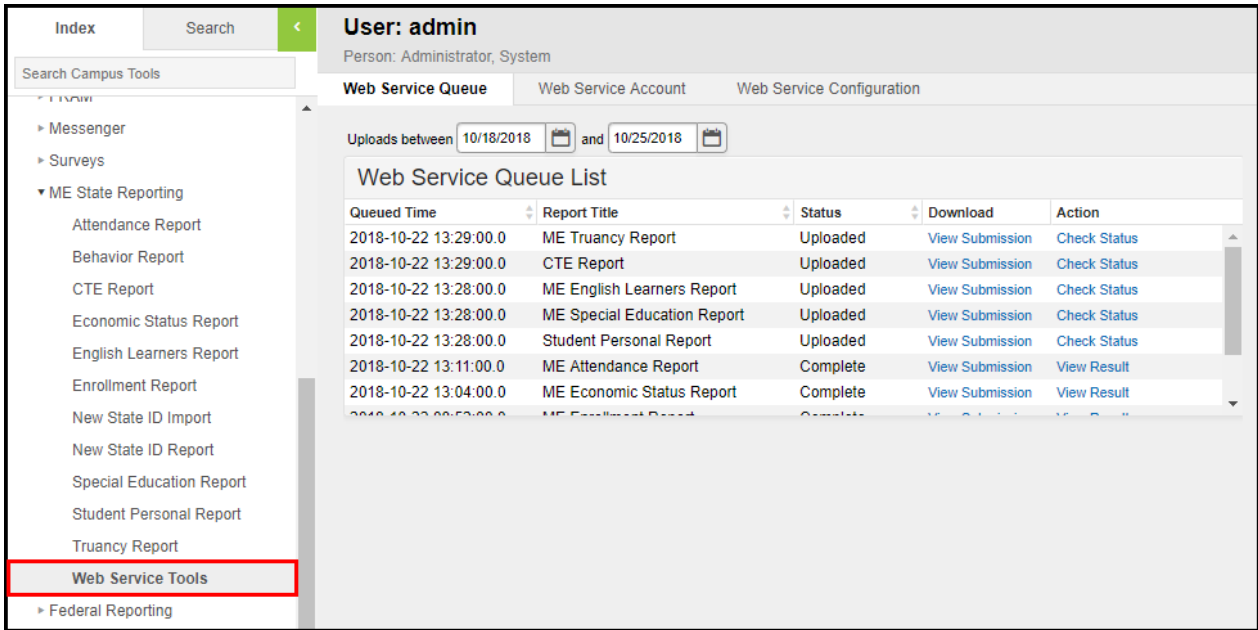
Index
Search
Search Campus Tools
▸ FRAM
▸ Messenger
▸ Surveys
▾ ME State Reporting
Attendance Report
Behavior Report
CTE Report
Economic Status Report
English Learners Report
Enrollment Report
New State ID Import
New State ID Report
Special Education Report
Student Personal Report
Truancy Report
Web Service Tools
▸ Federal Reporting

User: admin
Person: Administrator, System

Web Service Queue
Web Service Account
Web Service Configuration

Uploads between 10/18/2018 and 10/25/2018

Web Service Queue List

| Queued Time | Report Title | Status | Download | Action |
|---|---|---|---|---|
| 2018-10-22 13:29:00.0 | ME Truancy Report | Uploaded | View Submission | Check Status |
| 2018-10-22 13:29:00.0 | CTE Report | Uploaded | View Submission | Check Status |
| 2018-10-22 13:28:00.0 | ME English Learners Report | Uploaded | View Submission | Check Status |
| 2018-10-22 13:28:00.0 | ME Special Education Report | Uploaded | View Submission | Check Status |
| 2018-10-22 13:28:00.0 | Student Personal Report | Uploaded | View Submission | Check Status |
| 2018-10-22 13:11:00.0 | ME Attendance Report | Complete | View Submission | View Result |
| 2018-10-22 13:04:00.0 | ME Economic Status Report | Complete | View Submission | View Result |
| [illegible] | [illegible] | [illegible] | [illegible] | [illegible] |